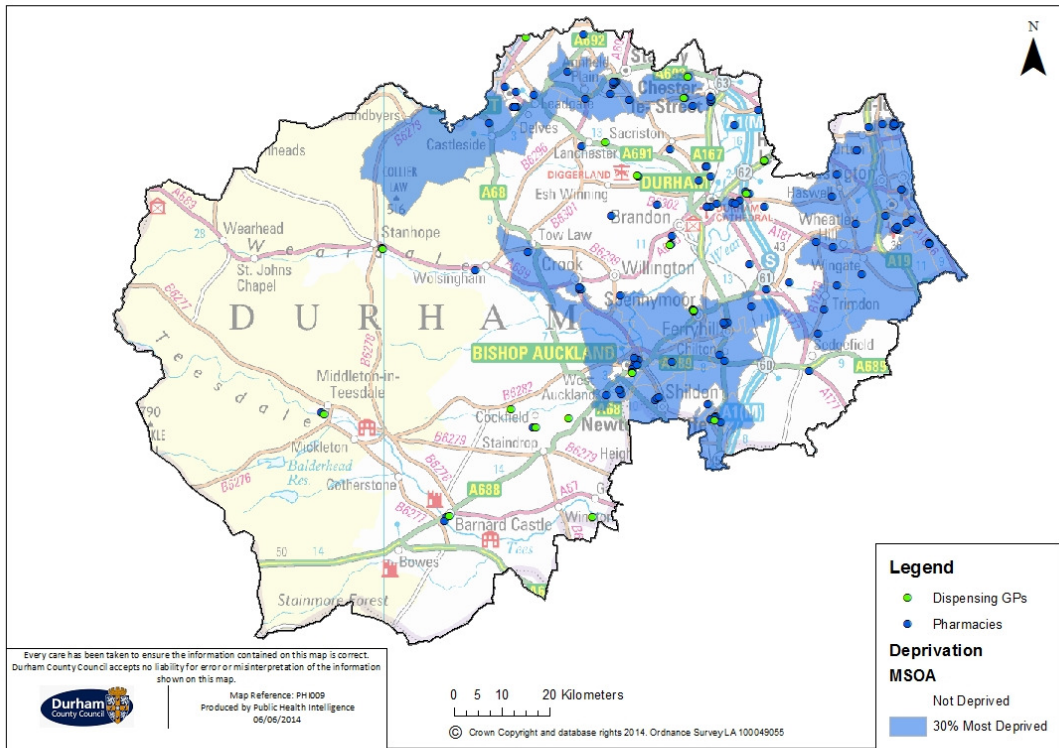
N

A692
Annfield Plain
Chester-le-Street
A693
63
Stanley
Leadgate
Delves
Sacriston
Castleside
Lanchester
A691
A167
Consett
COLLIER LAW
DIGGERLAND
DURHAM
A68
Esh Winning
Brandon
Haswell
Wheatley Hill
Wearhead
Stanhope
Tow Law
A181
Weardale
St. Johns Chapel
Wolsingham
Crook
Willington
A19
Wingate
DURHAM
Spennymoor
Trimdon
Ferryhill
BISHOP AUCKLAND
Chilton
Sedgefield
A689
A688
Middleton-in-Teesdale
West Auckland
Shildon
Teesdale
B6282
Cockfield
A68
Newton Aycliffe
A1(M)
Mickleton
Staindrop
B6279
Balderhead Res.
Cotherstone
A688
A67
Barnard Castle
Winston
Tees
Bowes
Stainmore Forest

Legend
Dispensing GPs
Pharmacies
Deprivation
MSOA
Not Deprived
30% Most Deprived

Every care has been taken to ensure the information contained on this map is correct. Durham County Council accepts no liability for error or misinterpretation of the information shown on this map.

Durham County Council

Map Reference: PH009
Produced by Public Health Intelligence
06/06/2014

0 5 10 20 Kilometers

© Crown Copyright and database rights 2014. Ordnance Survey LA 100049055